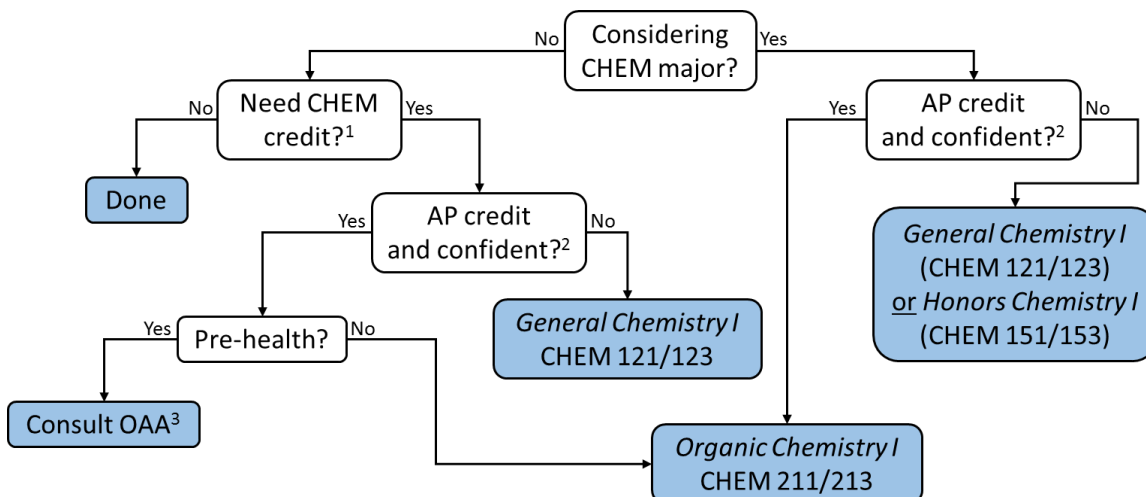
Considering CHEM major?

No

Yes

Need CHEM credit?$^1$

No

Yes

Done

AP credit and confident?$^2$

Yes

No

Pre-health?

Yes

No

Consult OAA$^3$

General Chemistry I
CHEM 121/123

Organic Chemistry I
CHEM 211/213

AP credit and confident?$^2$

Yes

No

General Chemistry I
(CHEM 121/123)
or Honors Chemistry I
(CHEM 151/153)